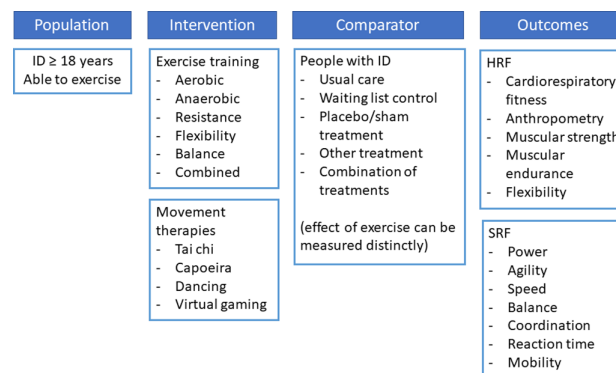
Population

ID ≥ 18 years
Able to exercise

Intervention

Exercise training
- Aerobic
- Anaerobic
- Resistance
- Flexibility
- Balance
- Combined

Movement therapies
- Tai chi
- Capoeira
- Dancing
- Virtual gaming

Comparator

People with ID
- Usual care
- Waiting list control
- Placebo/sham treatment
- Other treatment
- Combination of treatments

(effect of exercise can be measured distinctly)

Outcomes

HRF
- Cardiorespiratory fitness
- Anthropometry
- Muscular strength
- Muscular endurance
- Flexibility

SRF
- Power
- Agility
- Speed
- Balance
- Coordination
- Reaction time
- Mobility